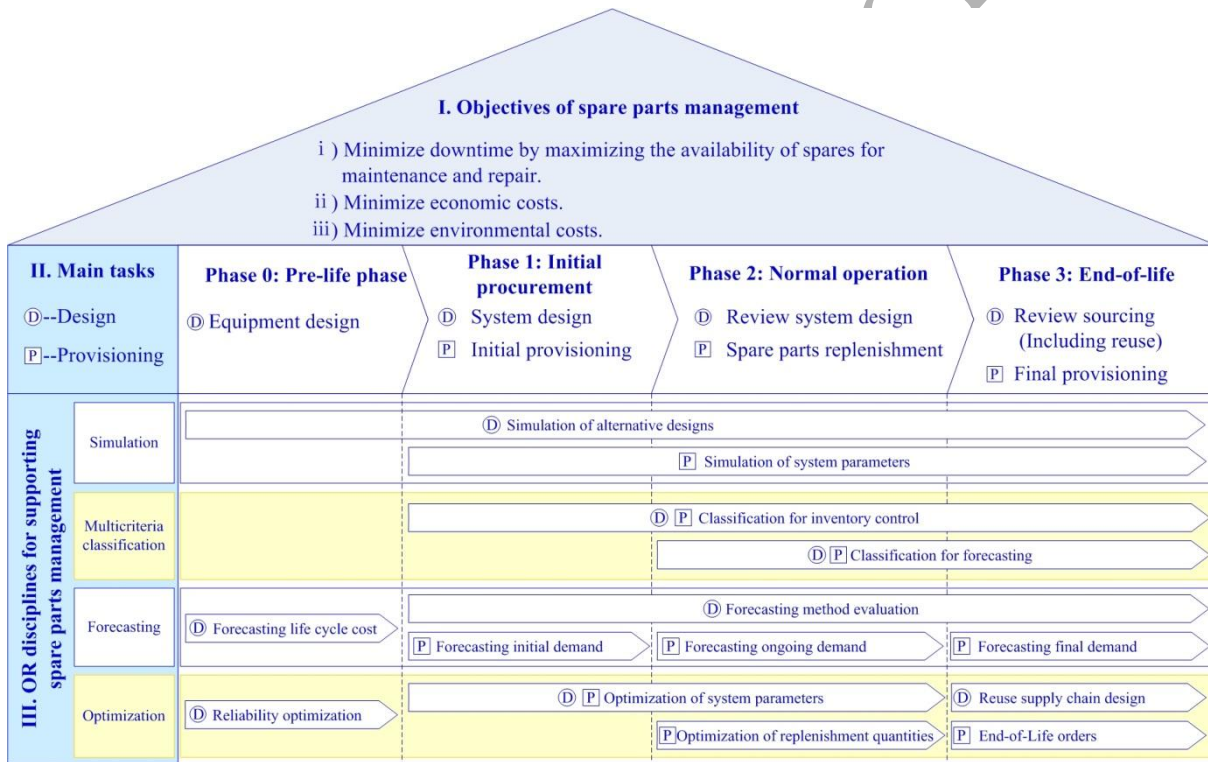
I. Objectives of spare parts management

i ) Minimize downtime by maximizing the availability of spares for maintenance and repair.
ii ) Minimize economic costs.
iii) Minimize environmental costs.

II. Main tasks
Ⓓ--Design
P--Provisioning

Phase 0: Pre-life phase
Ⓓ Equipment design

Phase 1: Initial procurement
Ⓓ System design
P Initial provisioning

Phase 2: Normal operation
Ⓓ Review system design
P Spare parts replenishment

Phase 3: End-of-life
Ⓓ Review sourcing (Including reuse)
P Final provisioning

III. OR disciplines for supporting spare parts management

Simulation
Ⓓ Simulation of alternative designs
P Simulation of system parameters

Multicriteria classification
Ⓓ P Classification for inventory control
Ⓓ P Classification for forecasting

Forecasting
Ⓓ Forecasting life cycle cost
Ⓓ Forecasting method evaluation
P Forecasting initial demand
P Forecasting ongoing demand
P Forecasting final demand

Optimization
Ⓓ Reliability optimization
Ⓓ P Optimization of system parameters
Ⓓ Reuse supply chain design
P Optimization of replenishment quantities
P End-of-Life orders